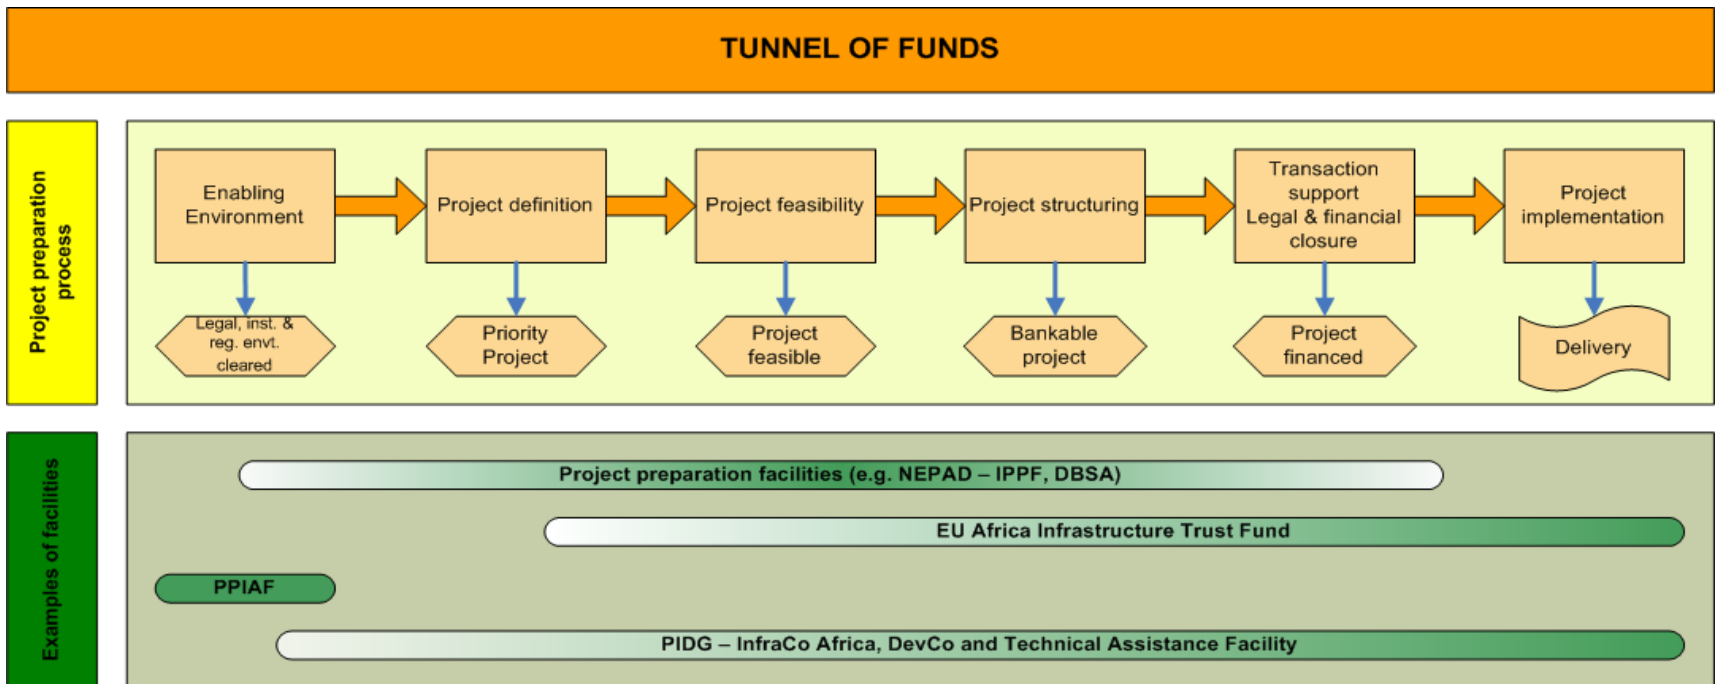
TUNNEL OF FUNDS

Project preparation process

Enabling Environment

Project definition

Project feasibility

Project structuring

Transaction support Legal & financial closure

Project implementation

Legal, inst. & reg. envt. cleared

Priority Project

Project feasible

Bankable project

Project financed

Delivery

Examples of facilities

Project preparation facilities (e.g. NEPAD – IPPF, DBSA)

EU Africa Infrastructure Trust Fund

PPIAF

PIDG – InfraCo Africa, DevCo and Technical Assistance Facility